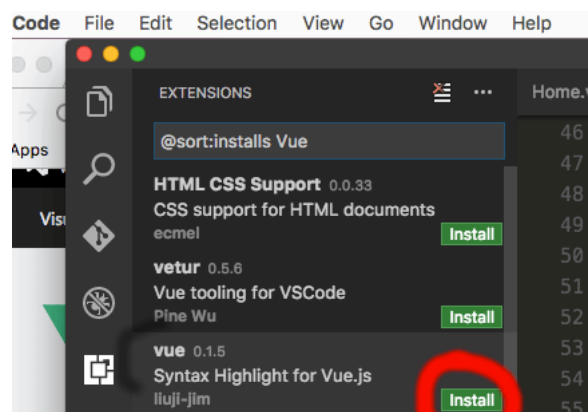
Code File Edit Selection View Go Window Help

Apps

Visu

EXTENSIONS ...

Home.v

@sort:installs Vue

HTML CSS Support 0.0.33
CSS support for HTML documents
ecmel
Install

vetur 0.5.6
Vue tooling for VSCode
Pine Wu
Install

vue 0.1.5
Syntax Highlight for Vue.js
liuji-jim
Install

46
47
48
49
50
51
52
53
54
55